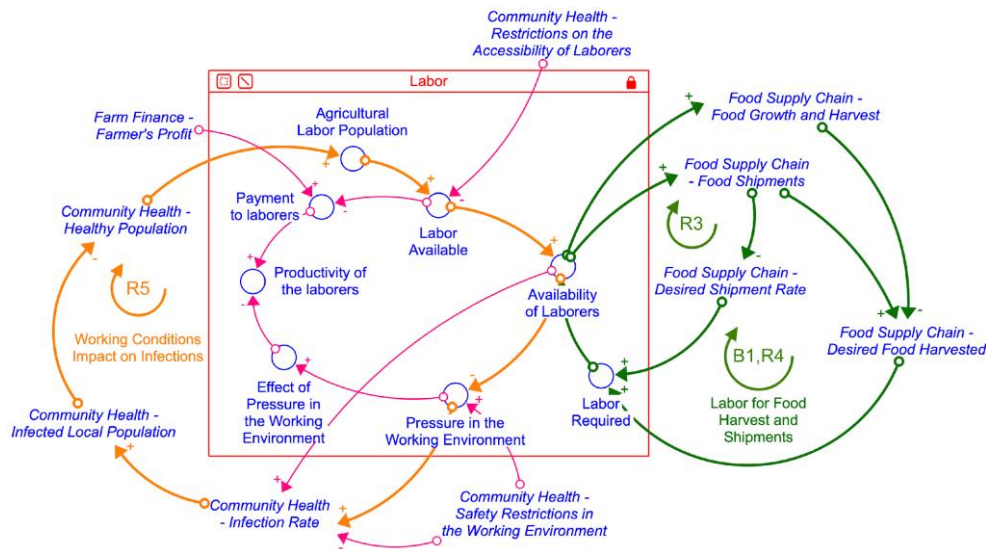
Community Health - Restrictions on the Accessibility of Laborers

Labor

Farm Finance - Farmer's Profit

Agricultural Labor Population

Food Supply Chain - Food Growth and Harvest

Food Supply Chain - Food Shipments

Payment to laborers

Labor Available

Community Health - Healthy Population

R3

Productivity of the laborers

Availability of Laborers

Food Supply Chain - Desired Shipment Rate

R5

Working Conditions Impact on Infections

Food Supply Chain - Desired Food Harvested

B1,R4

Effect of Pressure in the Working Environment

Labor Required

Community Health - Infected Local Population

Pressure in the Working Environment

Labor for Food Harvest and Shipments

Community Health - Infection Rate

Community Health - Safety Restrictions in the Working Environment

+
-
+
-
+
-
+
+
-
+
-
+
+
-
+
+
-
+
+
-